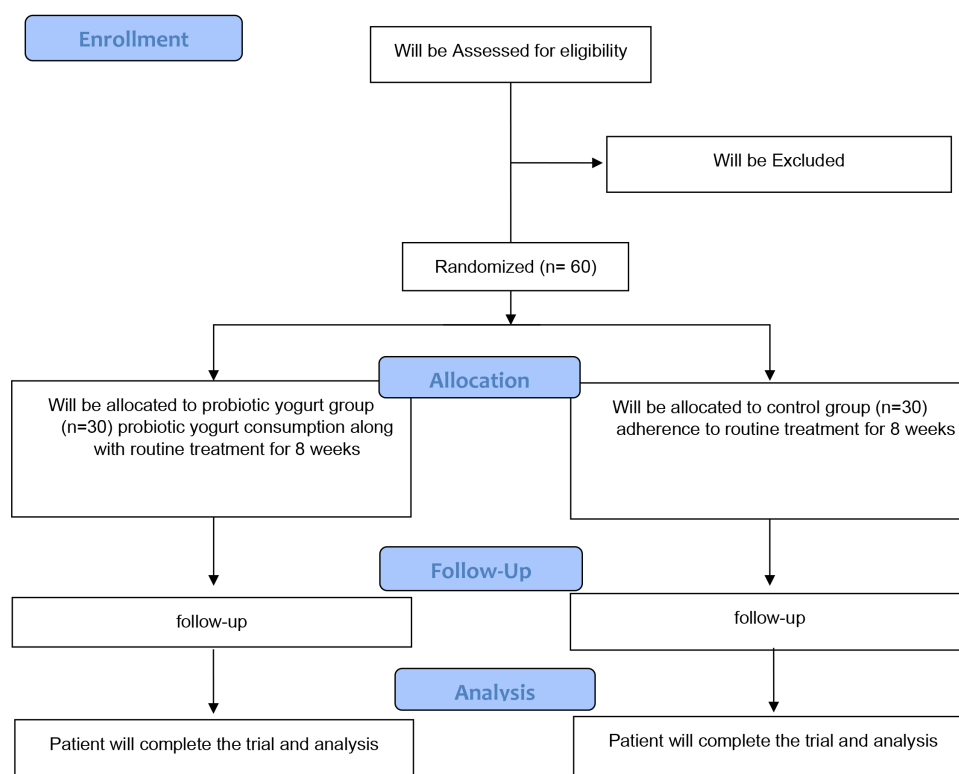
Enrollment

Will be Assessed for eligibility

Will be Excluded

Randomized (n= 60)

Allocation

Will be allocated to probiotic yogurt group (n=30) probiotic yogurt consumption along with routine treatment for 8 weeks

Will be allocated to control group (n=30) adherence to routine treatment for 8 weeks

Follow-Up

follow-up

follow-up

Analysis

Patient will complete the trial and analysis

Patient will complete the trial and analysis